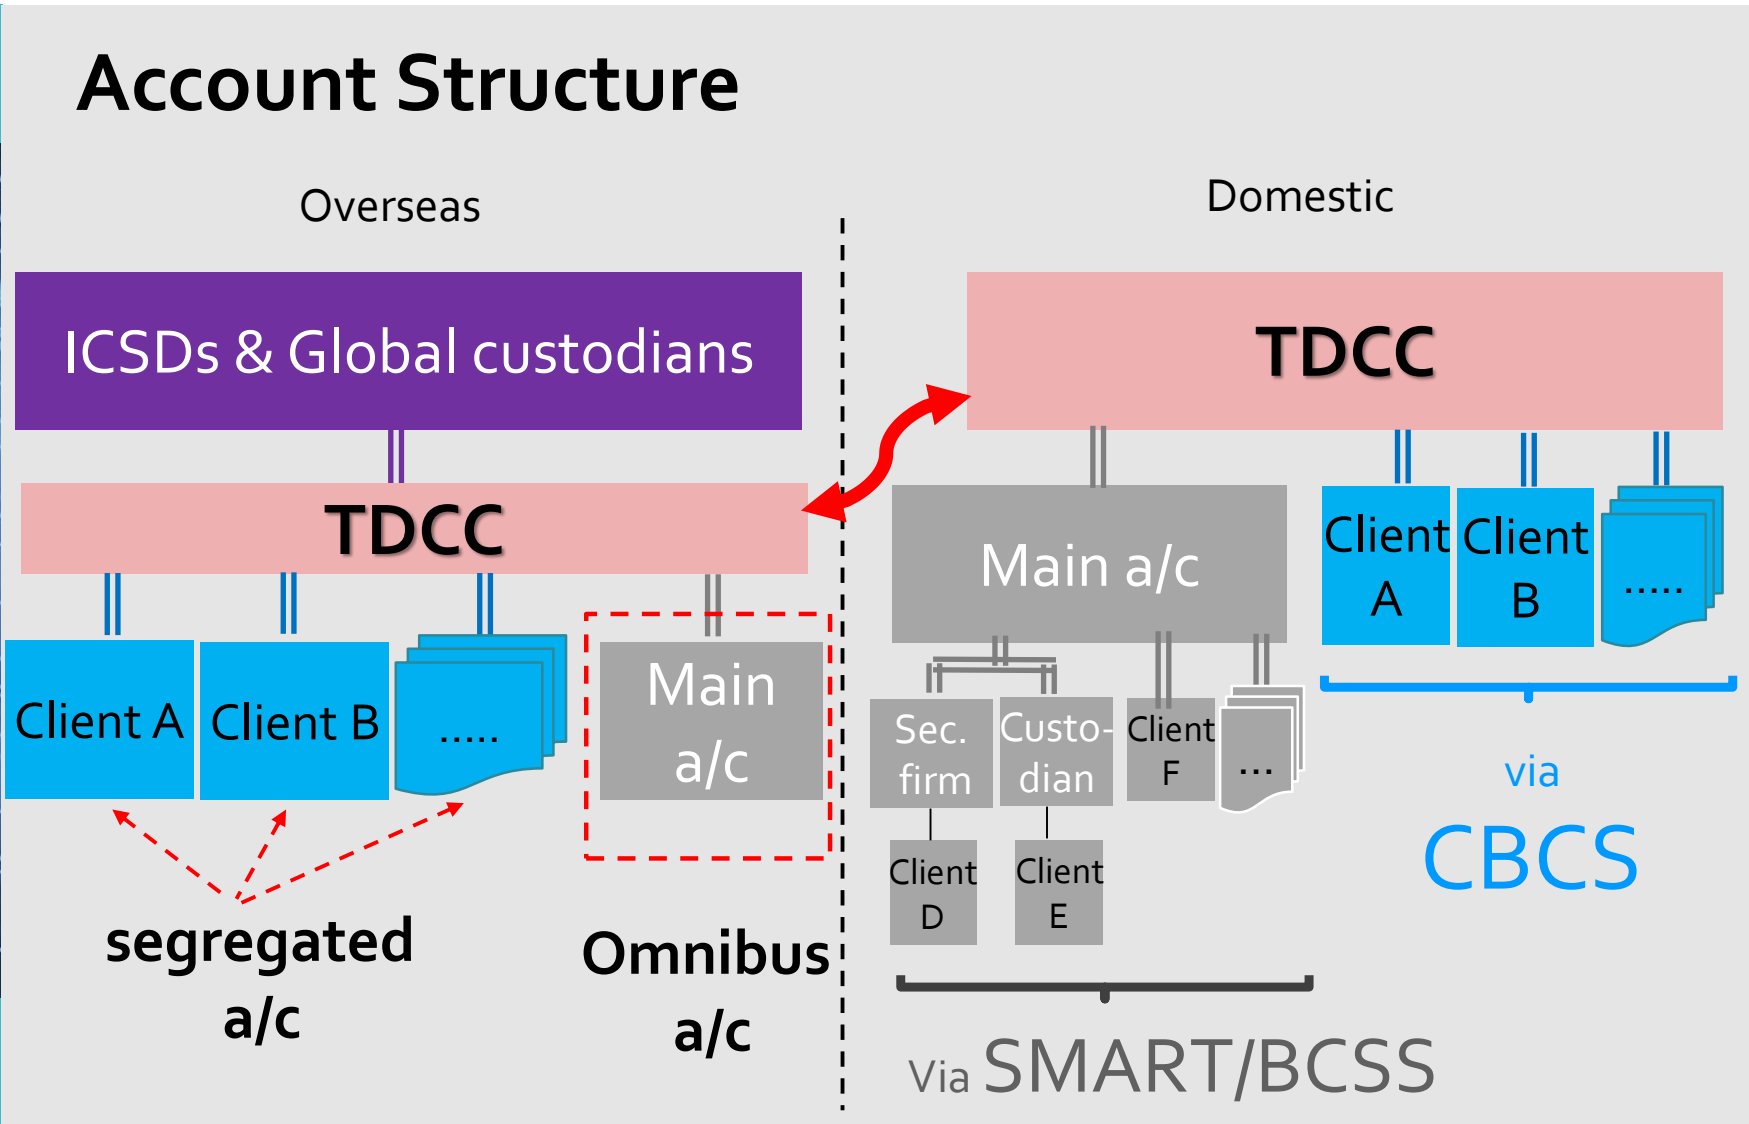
Account Structure

Overseas

ICSDs & Global custodians

TDCC

Client A

Client B

.....

Main a/c

segregated a/c

Omnibus a/c

Domestic

TDCC

Main a/c

Sec. firm

Custodian

Client F

...

Client D

Client E

Via SMART/BCSS

Client A

Client B

.....

via

CBCS